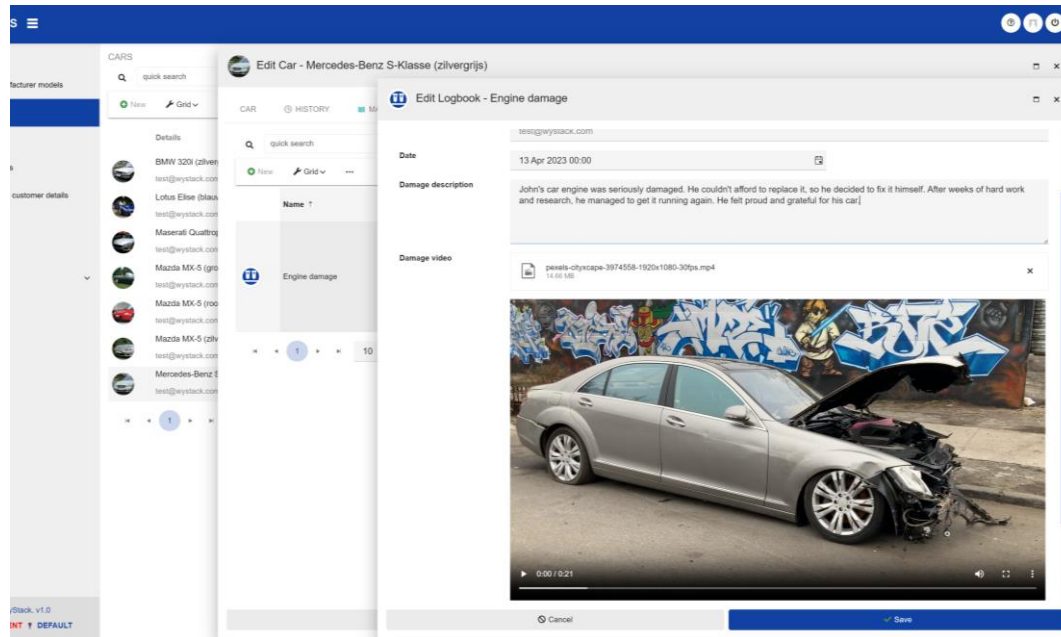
S ≡

facturer models

s

customer details

yStack. v1.0
NT DEFAULT

CARS

quick search

New Grid

Details

BMW 320i (zilver
test@wystack.com

Lotus Elise (blauw
test@wystack.com

Maserati Quattrop
test@wystack.com

Mazda MX-5 (gro
test@wystack.com

Mazda MX-5 (roo
test@wystack.com

Mazda MX-5 (zilv
test@wystack.com

Mercedes-Benz S
test@wystack.com

1

Edit Car - Mercedes-Benz S-Klasse (zilvergrijs)

CAR HISTORY MA

quick search

New Grid ...

Name ↑

Engine damage

1 10

Edit Logbook - Engine damage

test@wystack.com

Date

13 Apr 2023 00:00

Damage description

John's car engine was seriously damaged. He couldn't afford to replace it, so he decided to fix it himself. After weeks of hard work and research, he managed to get it running again. He felt proud and grateful for his car.

Damage video

pexels-cityxcape-3974558-1920x1080-30fps.mp4
14.66 MB

0:00 / 0:21

Cancel

Save